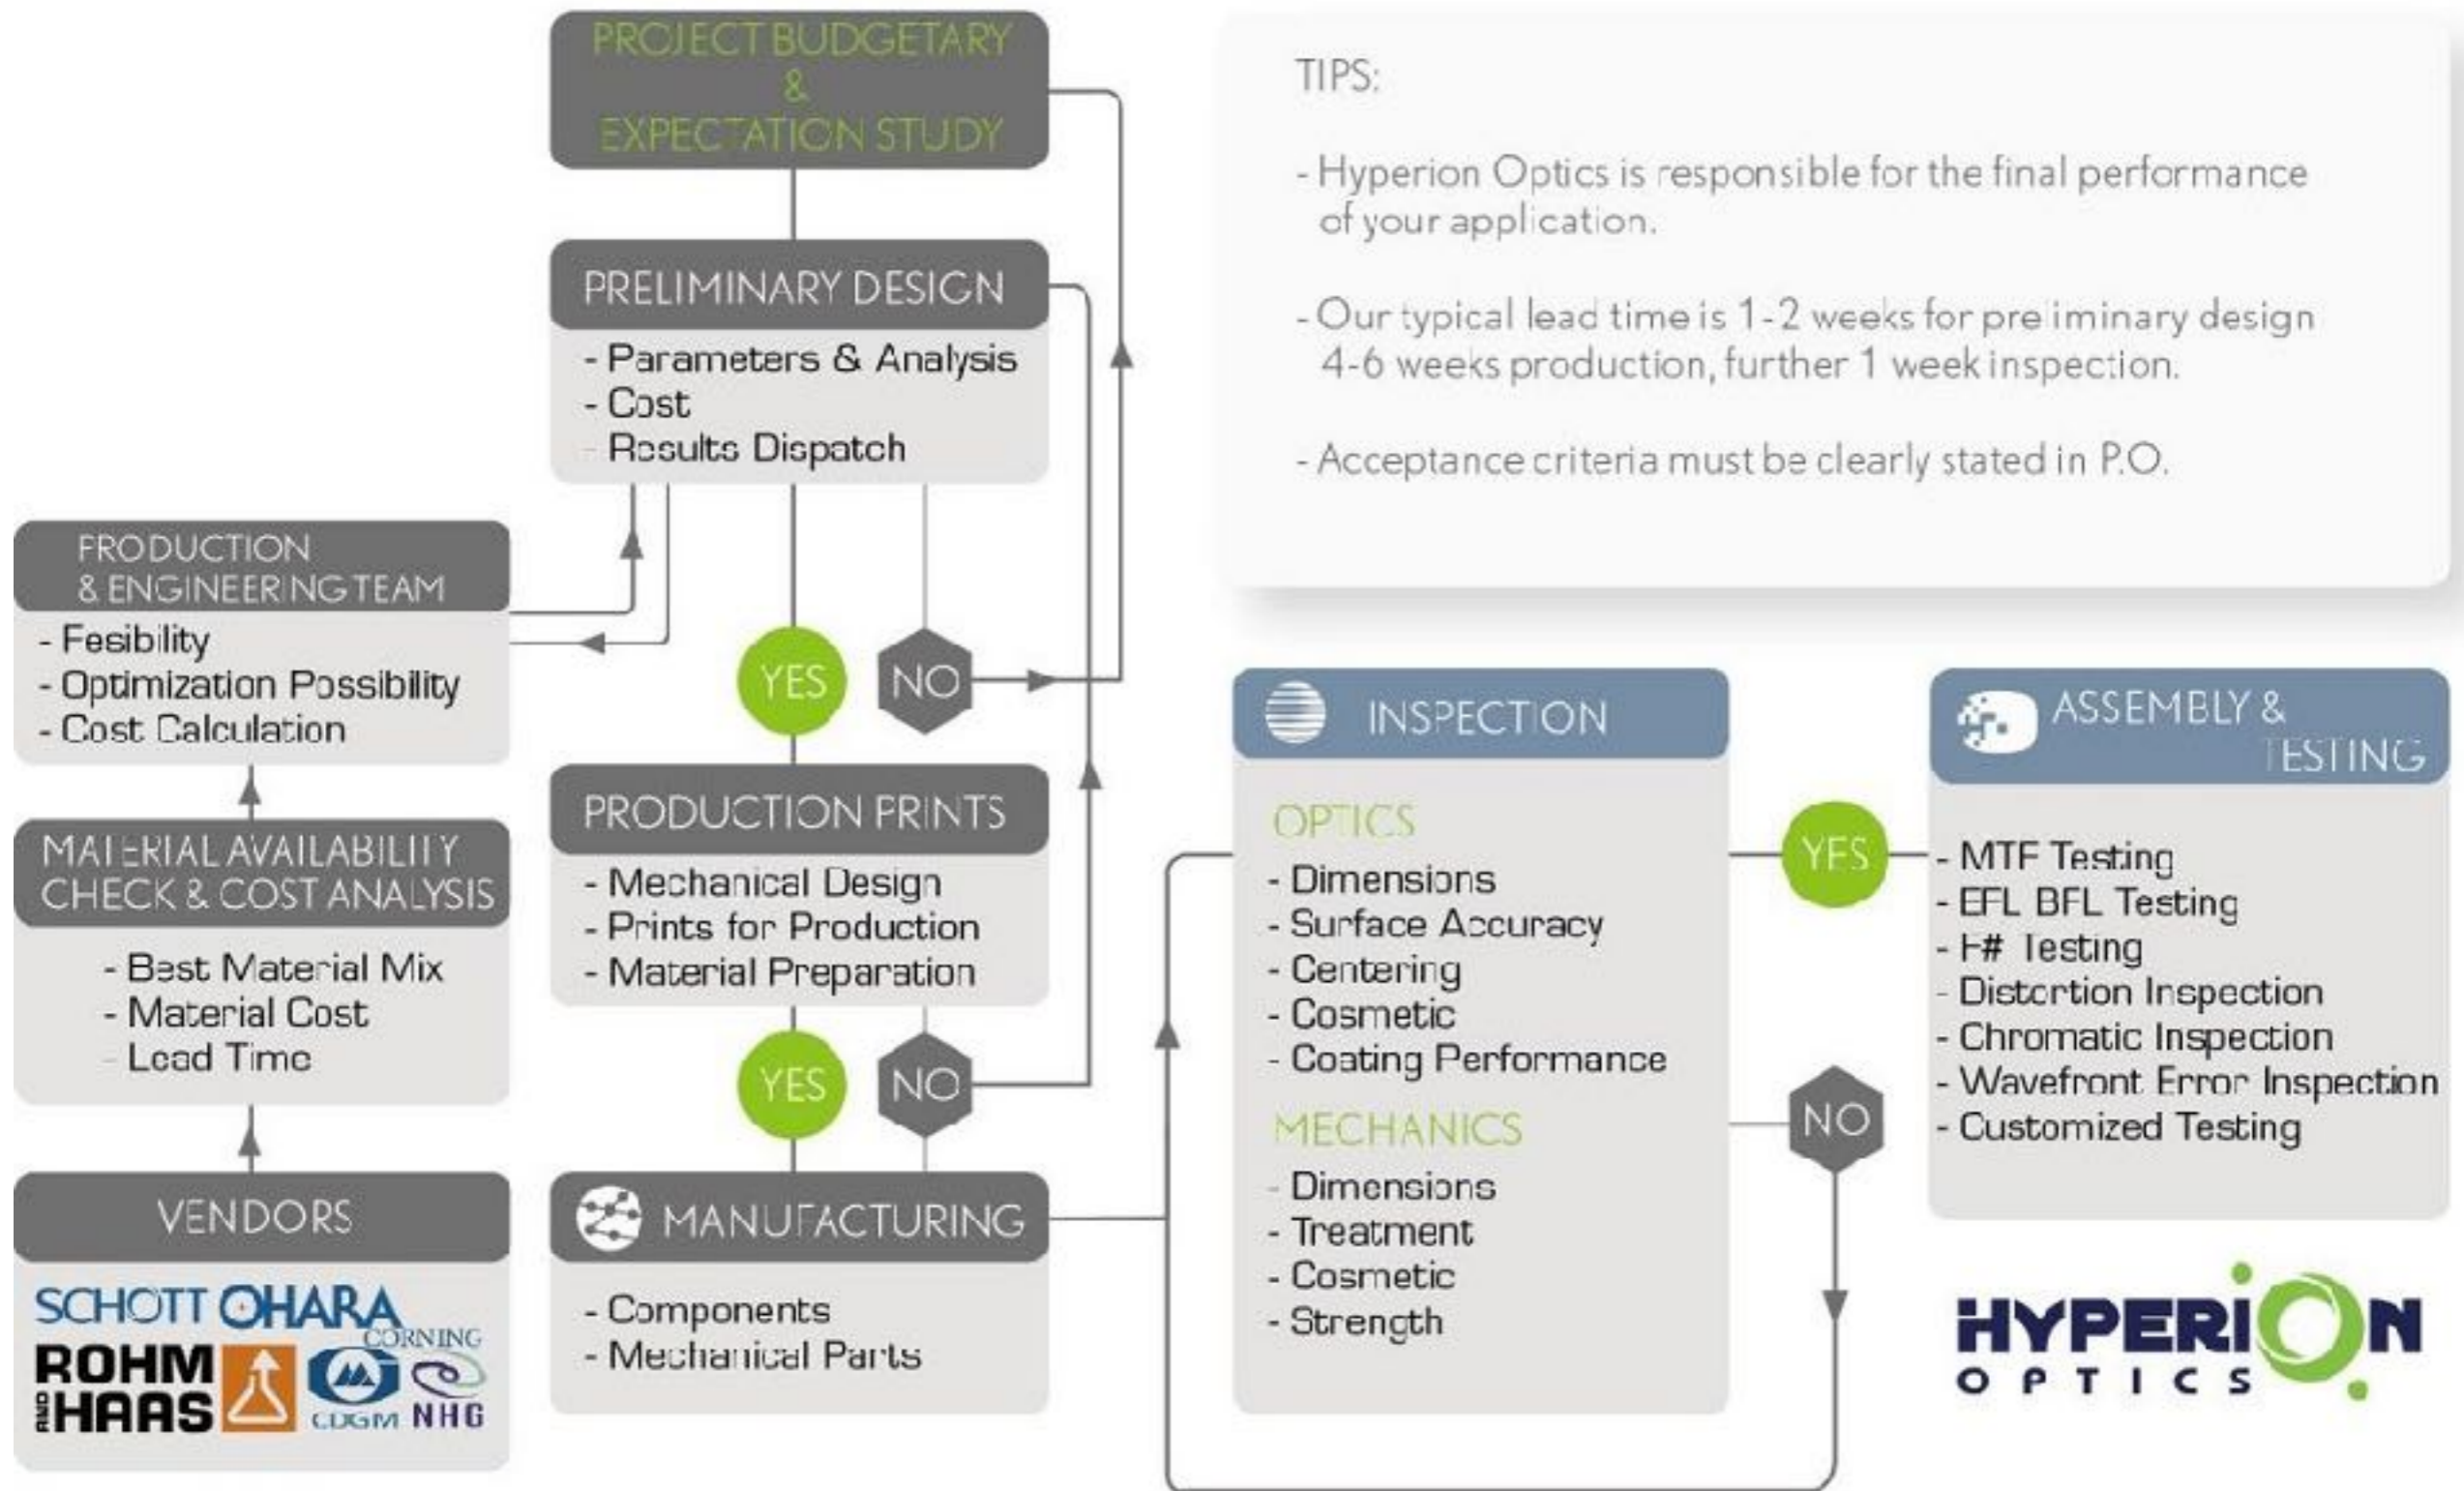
PROJECT BUDGETARY
&
EXPECTATION STUDY

TIPS:

- Hyperion Optics is responsible for the final performance of your application.

- Our typical lead time is 1-2 weeks for preliminary design 4-6 weeks production, further 1 week inspection.

- Acceptance criteria must be clearly stated in P.O.

PRELIMINARY DESIGN
- Parameters & Analysis
- Cost
- Results Dispatch

PRODUCTION & ENGINEERING TEAM
- Fesibility
- Optimization Possibility
- Cost Calculation

YES

NO

MATERIAL AVAILABILITY CHECK & COST ANALYSIS
- Best Material Mix
- Material Cost
- Lead Time

PRODUCTION PRINTS
- Mechanical Design
- Prints for Production
- Material Preparation

YES

NO

VENDORS

SCHOTT OHARA CORNING
ROHM AND HAAS
CDGM NHG

MANUFACTURING
- Components
- Mechanical Parts

INSPECTION
OPTICS
- Dimensions
- Surface Accuracy
- Centering
- Cosmetic
- Coating Performance
MECHANICS
- Dimensions
- Treatment
- Cosmetic
- Strength

YES

NO

ASSEMBLY & TESTING
- MTF Testing
- EFL BFL Testing
- F# Testing
- Distortion Inspection
- Chromatic Inspection
- Wavefront Error Inspection
- Customized Testing

HYPERION
OPTICS